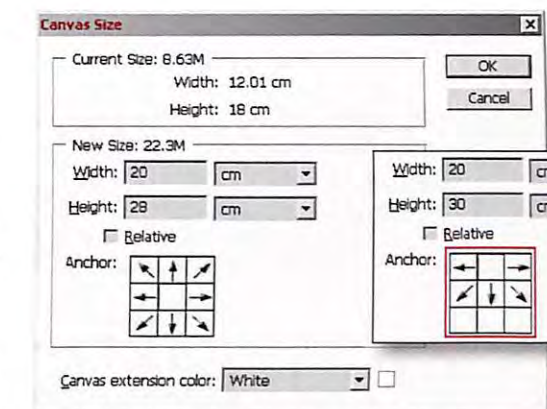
Canvas Size

Current Size: 8.63M
Width: 12.01 cm
Height: 18 cm

OK
Cancel

New Size: 22.3M
Width: 20 cm
Height: 28 cm
Relative
Anchor:

Width: 20 cm
Height: 30 cm
Relative
Anchor:

Canvas extension color: White